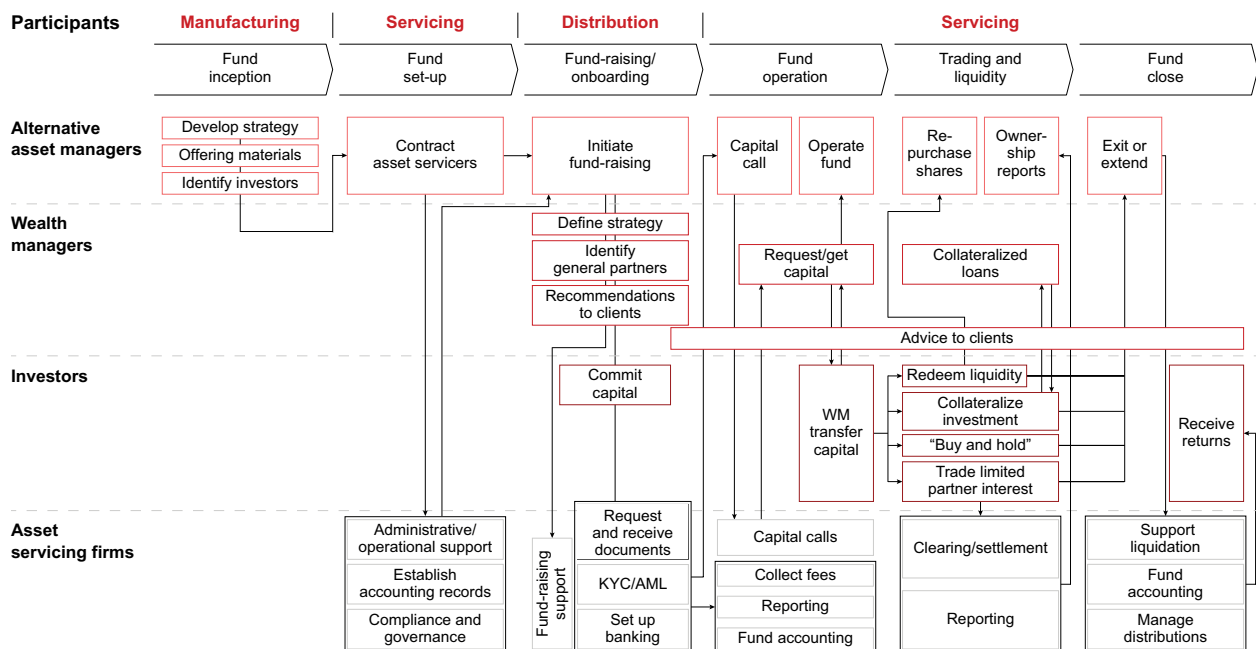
Participants

Manufacturing | Servicing | Distribution | Servicing

Fund inception | Fund set-up | Fund-raising/ onboarding | Fund operation | Trading and liquidity | Fund close

Alternative asset managers

Develop strategy
Offering materials
Identify investors

Contract asset servicers

Initiate fund-raising

Capital call

Operate fund

Re-purchase shares

Owner-ship reports

Exit or extend

Wealth managers

Define strategy
Identify general partners
Recommendations to clients

Request/get capital

Collateralized loans

Advice to clients

Investors

Commit capital

WM transfer capital

Redeem liquidity
Collateralize investment
“Buy and hold”
Trade limited partner interest

Receive returns

Asset servicing firms

Administrative/ operational support
Establish accounting records
Compliance and governance

Fund-raising support

Request and receive documents
KYC/AML
Set up banking

Capital calls
Collect fees
Reporting
Fund accounting

Clearing/settlement
Reporting

Support liquidation
Fund accounting
Manage distributions